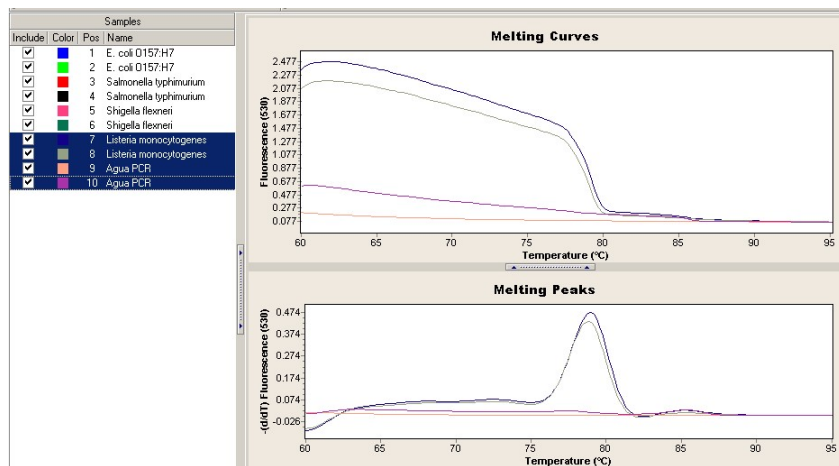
Samples

| Include | Color | Pos | Name |
|---|---|---|---|
| ☑ | | 1 | E. coli O157:H7 |
| ☑ | | 2 | E. coli O157:H7 |
| ☑ | | 3 | Salmonella typhimurium |
| ☑ | | 4 | Salmonella typhimurium |
| ☑ | | 5 | Shigella flexneri |
| ☑ | | 6 | Shigella flexneri |
| ☑ | | 7 | Listeria monocytogenes |
| ☑ | | 8 | Listeria monocytogenes |
| ☑ | | 9 | Agua PCR |
| ☑ | | 10 | Agua PCR |

Melting Curves

Fluorescence (530)

2.477
2.277
2.077
1.877
1.677
1.477
1.277
1.077
0.877
0.677
0.477
0.277
0.077

60 65 70 75 80 85 90 95

Temperature (°C)

Melting Peaks

-(d/dT) Fluorescence (530)

0.474
0.374
0.274
0.174
0.074
-0.026

60 65 70 75 80 85 90 95

Temperature (°C)